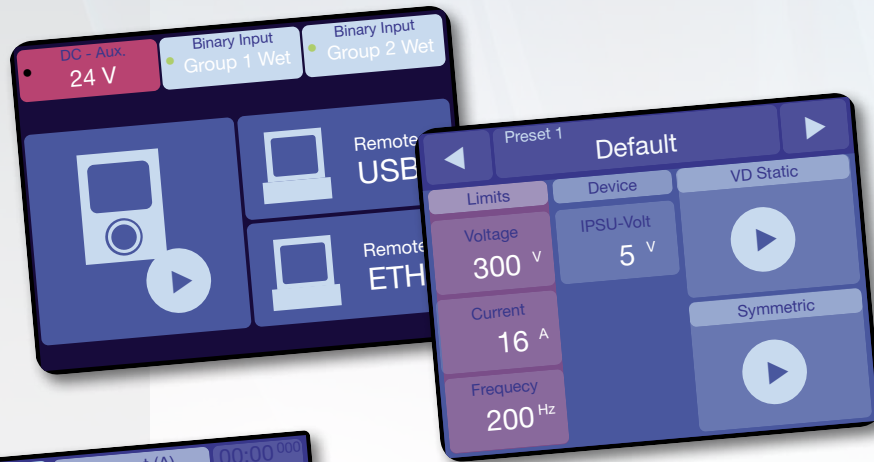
DC - Aux.
24 V

Binary Input
Group 1 Wet

Binary Input
Group 2 Wet

Remote
USB

Remote
ETH

Preset 1
Default

Limits

Voltage
300 V

Current
16 A

Frequecy
200 Hz

Device

IPSU-Volt
5 V

VD Static

Symmetric

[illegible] I(A)

00:00 000